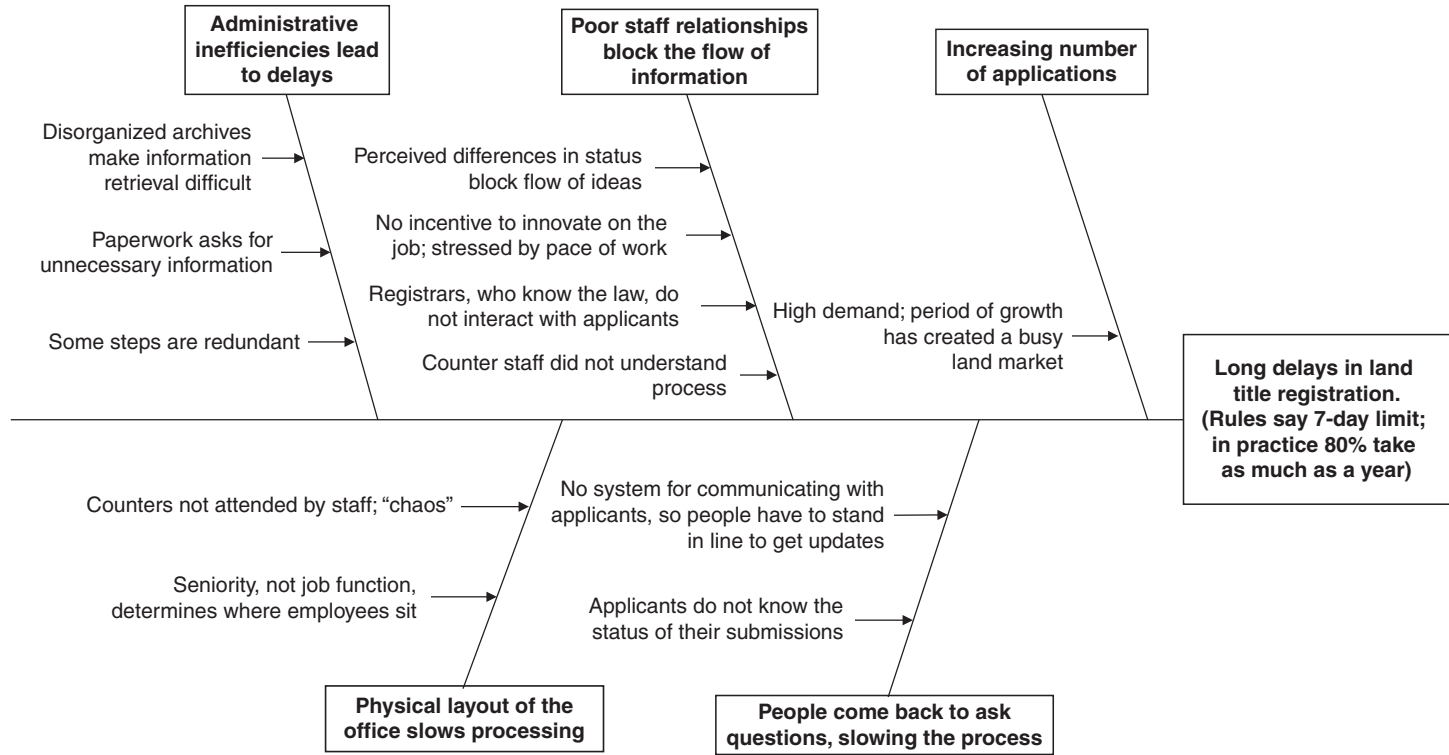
Administrative inefficiencies lead to delays

Disorganized archives make information retrieval difficult

Paperwork asks for unnecessary information

Some steps are redundant

Poor staff relationships block the flow of information

Perceived differences in status block flow of ideas

No incentive to innovate on the job; stressed by pace of work

Registrars, who know the law, do not interact with applicants

Counter staff did not understand process

Increasing number of applications

High demand; period of growth has created a busy land market

Long delays in land title registration. (Rules say 7-day limit; in practice 80% take as much as a year)

Counters not attended by staff; "chaos"

Seniority, not job function, determines where employees sit

Physical layout of the office slows processing

No system for communicating with applicants, so people have to stand in line to get updates

Applicants do not know the status of their submissions

People come back to ask questions, slowing the process